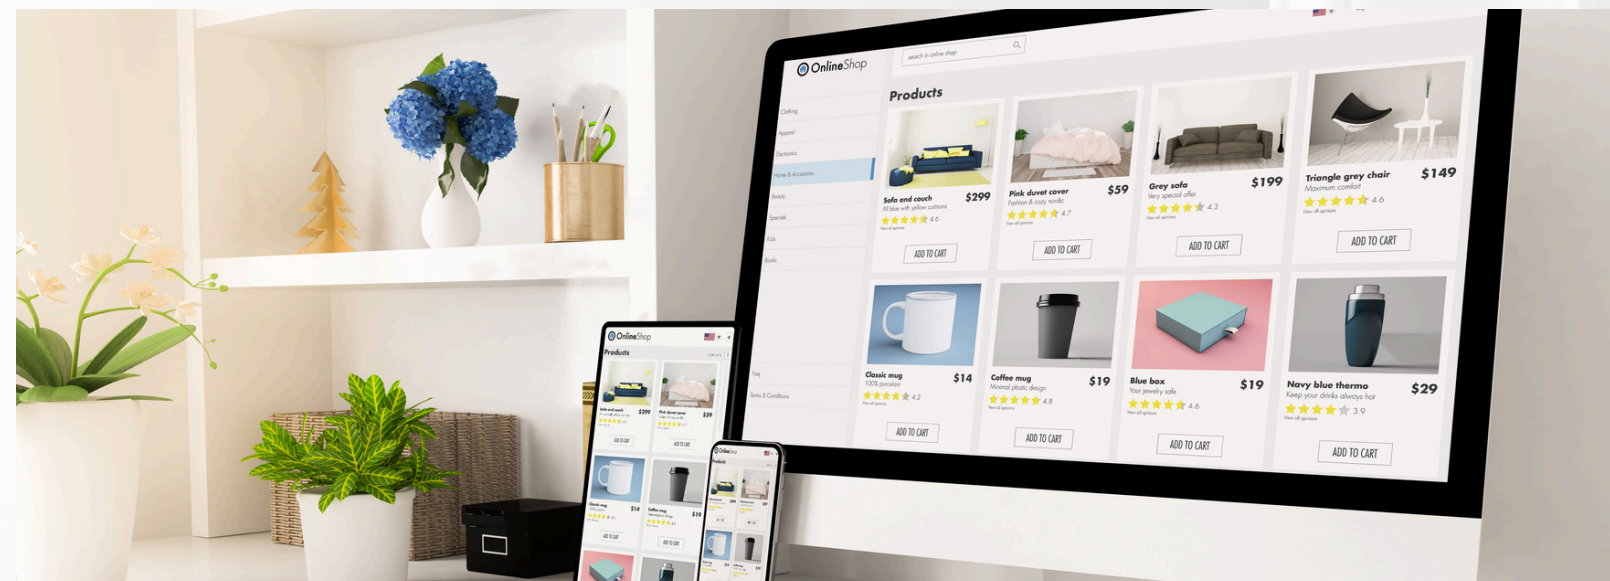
OnlineShop

search in online shop

Clothing
Apparel
Electronics
Home & Accessories
Beauty
Specials
Kids
Books

Products

Sofa and couch
All blue with yellow cushions
4.6
$299
ADD TO CART

Pink duvet cover
Fashion & cozy nordic
4.7
$59
ADD TO CART

Grey sofa
Very special offer
4.3
$199
ADD TO CART

Triangle grey chair
Maximum comfort
4.6
$149
ADD TO CART

Classic mug
100% porcelain
4.2
$14
ADD TO CART

Coffee mug
Minimal plastic design
4.8
$19
ADD TO CART

Blue box
Your jewelry safe
4.6
$19
ADD TO CART

Navy blue thermo
Keep your drinks always hot
3.9
$29
ADD TO CART

FAQ
Terms & Conditions

OnlineShop
Products
$299
$59
ADD TO CART
ADD TO CART
$14
$19